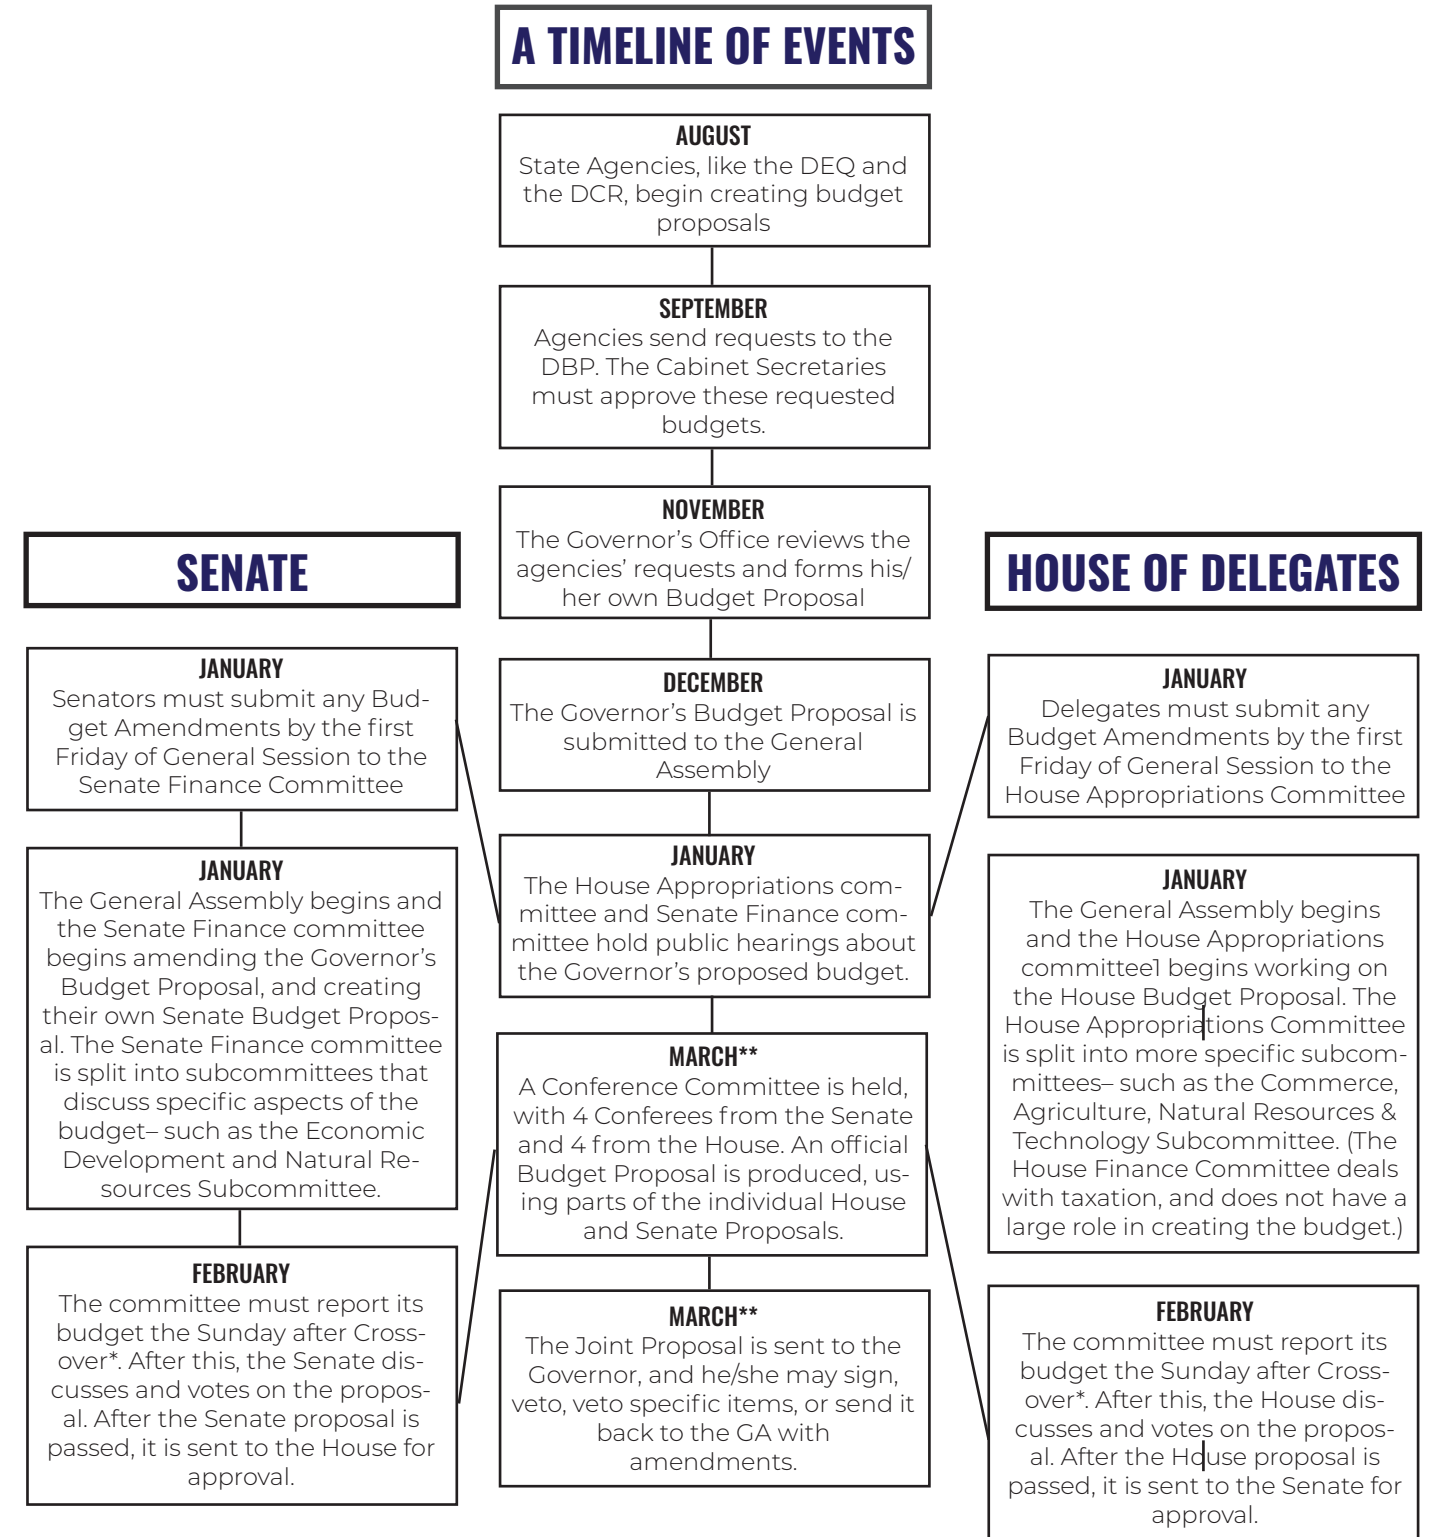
A TIMELINE OF EVENTS

AUGUST
State Agencies, like the DEQ and the DCR, begin creating budget proposals

SEPTEMBER
Agencies send requests to the DBP. The Cabinet Secretaries must approve these requested budgets.

NOVEMBER
The Governor's Office reviews the agencies' requests and forms his/her own Budget Proposal

DECEMBER
The Governor's Budget Proposal is submitted to the General Assembly

JANUARY
The House Appropriations committee and Senate Finance committee hold public hearings about the Governor's proposed budget.

MARCH**
A Conference Committee is held, with 4 Conferees from the Senate and 4 from the House. An official Budget Proposal is produced, using parts of the individual House and Senate Proposals.

MARCH**
The Joint Proposal is sent to the Governor, and he/she may sign, veto, veto specific items, or send it back to the GA with amendments.

SENATE

JANUARY
Senators must submit any Budget Amendments by the first Friday of General Session to the Senate Finance Committee

JANUARY
The General Assembly begins and the Senate Finance committee begins amending the Governor's Budget Proposal, and creating their own Senate Budget Proposal. The Senate Finance committee is split into subcommittees that discuss specific aspects of the budget– such as the Economic Development and Natural Resources Subcommittee.

FEBRUARY
The committee must report its budget the Sunday after Crossover*. After this, the Senate discusses and votes on the proposal. After the Senate proposal is passed, it is sent to the House for approval.

HOUSE OF DELEGATES

JANUARY
Delegates must submit any Budget Amendments by the first Friday of General Session to the House Appropriations Committee

JANUARY
The General Assembly begins and the House Appropriations committee1 begins working on the House Budget Proposal. The House Appropriations Committee is split into more specific subcommittees– such as the Commerce, Agriculture, Natural Resources & Technology Subcommittee. (The House Finance Committee deals with taxation, and does not have a large role in creating the budget.)

FEBRUARY
The committee must report its budget the Sunday after Crossover*. After this, the House discusses and votes on the proposal. After the House proposal is passed, it is sent to the Senate for approval.